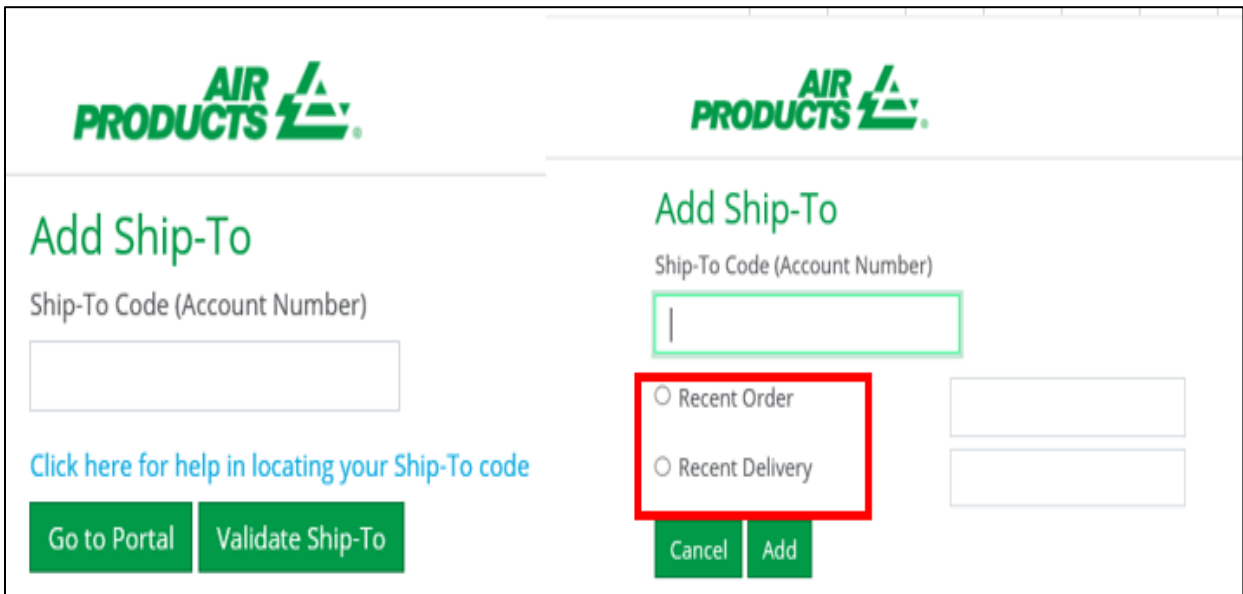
AIR PRODUCTS

Add Ship-To

Ship-To Code (Account Number)

Click here for help in locating your Ship-To code

Go to Portal

Validate Ship-To

AIR PRODUCTS

Add Ship-To

Ship-To Code (Account Number)

Recent Order

Recent Delivery

Cancel

Add